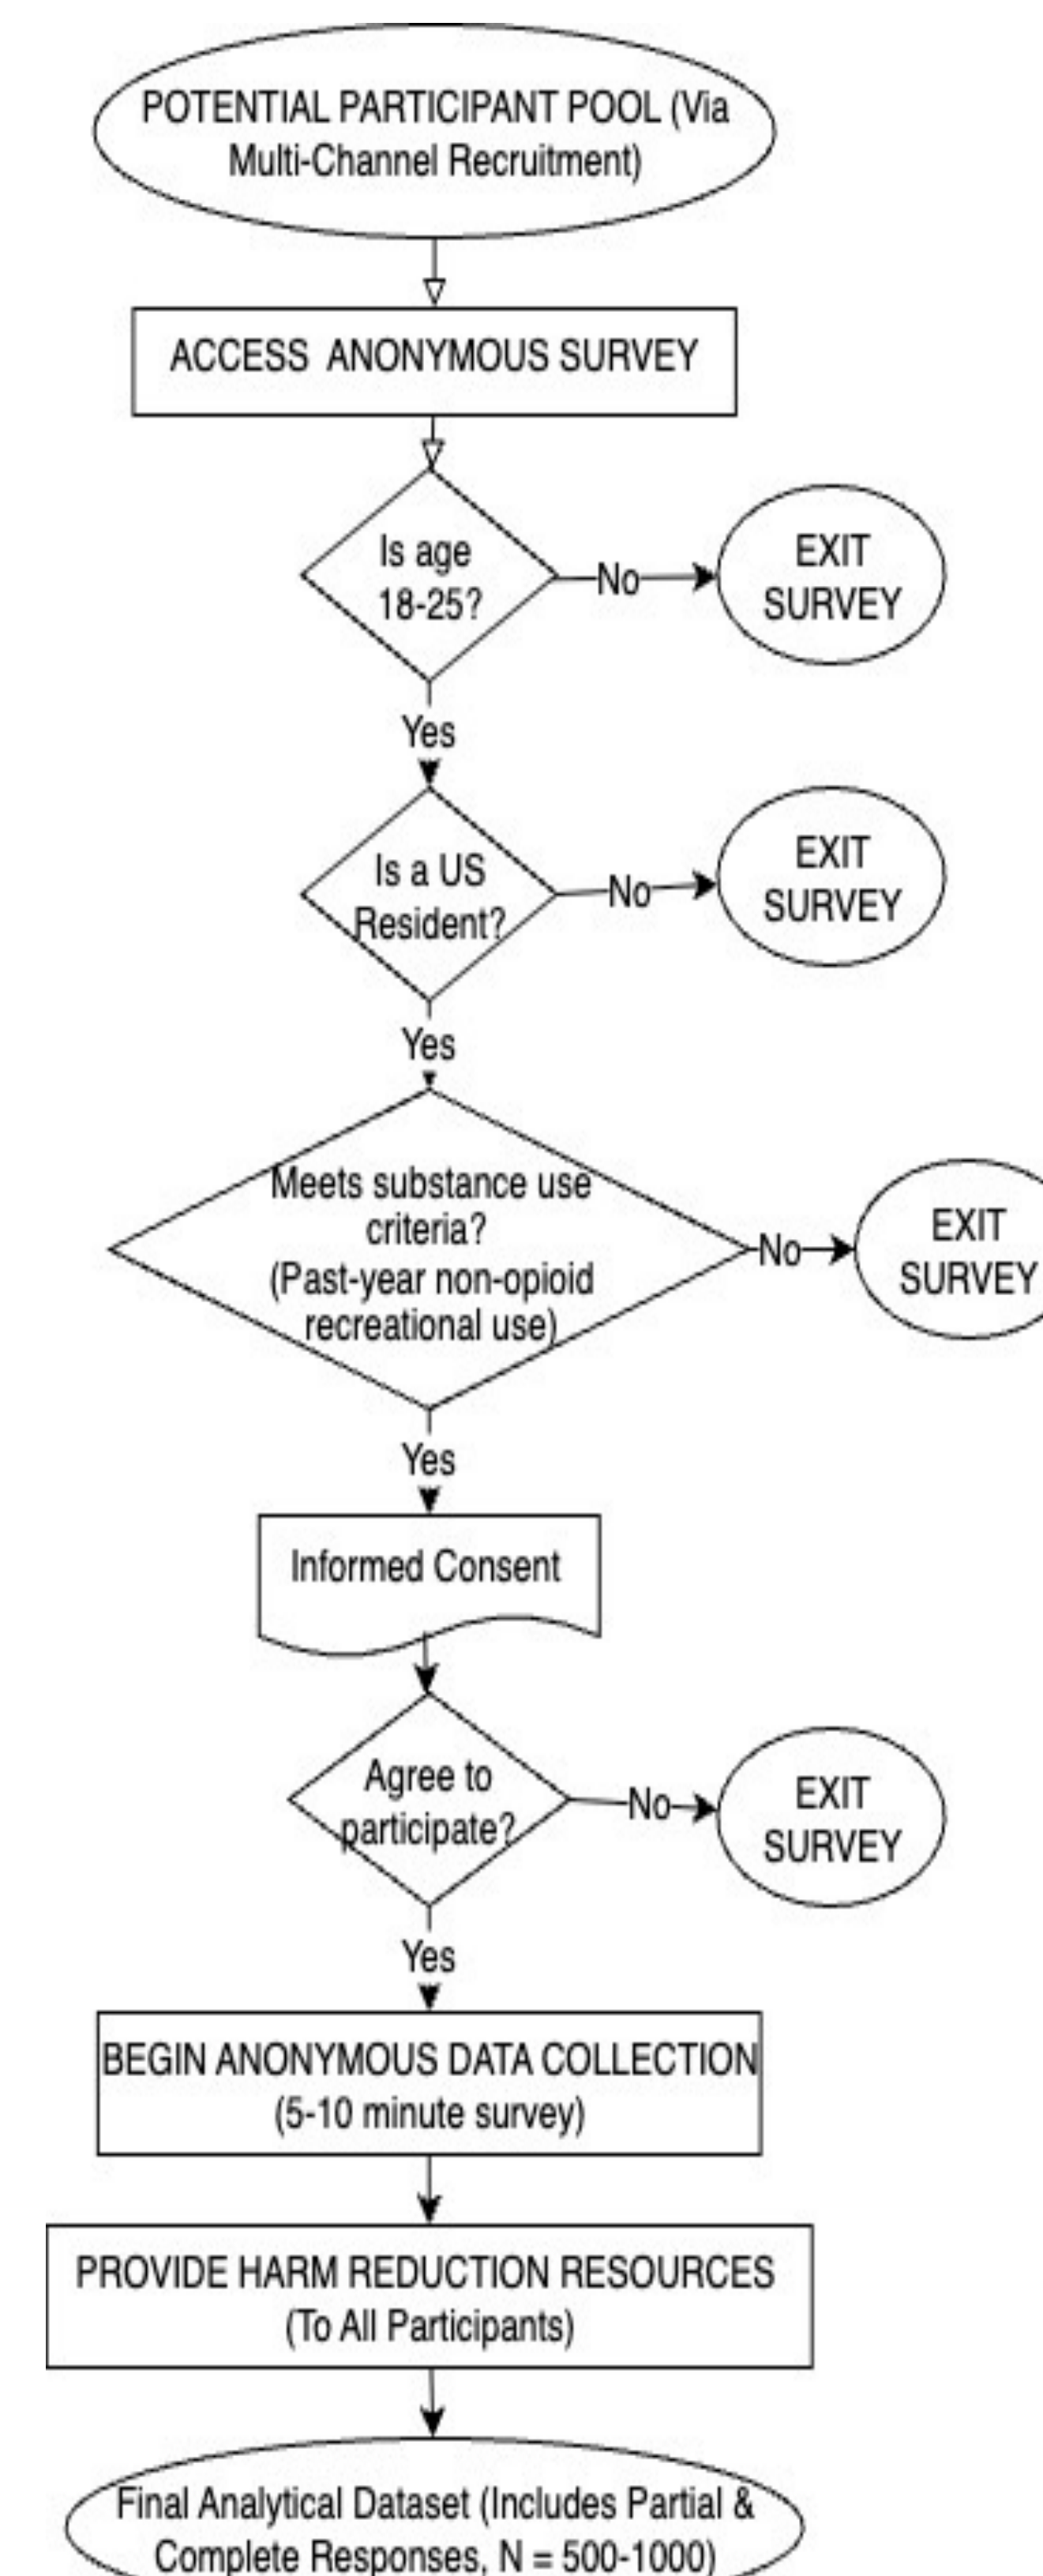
POTENTIAL PARTICIPANT POOL (Via Multi-Channel Recruitment)

ACCESS ANONYMOUS SURVEY

Is age 18-25?

No

EXIT SURVEY

Yes

Is a US Resident?

No

EXIT SURVEY

Yes

Meets substance use criteria? (Past-year non-opioid recreational use)

No

EXIT SURVEY

Yes

Informed Consent

Agree to participate?

No

EXIT SURVEY

Yes

BEGIN ANONYMOUS DATA COLLECTION (5-10 minute survey)

PROVIDE HARM REDUCTION RESOURCES (To All Participants)

Final Analytical Dataset (Includes Partial & Complete Responses, N = 500-1000)